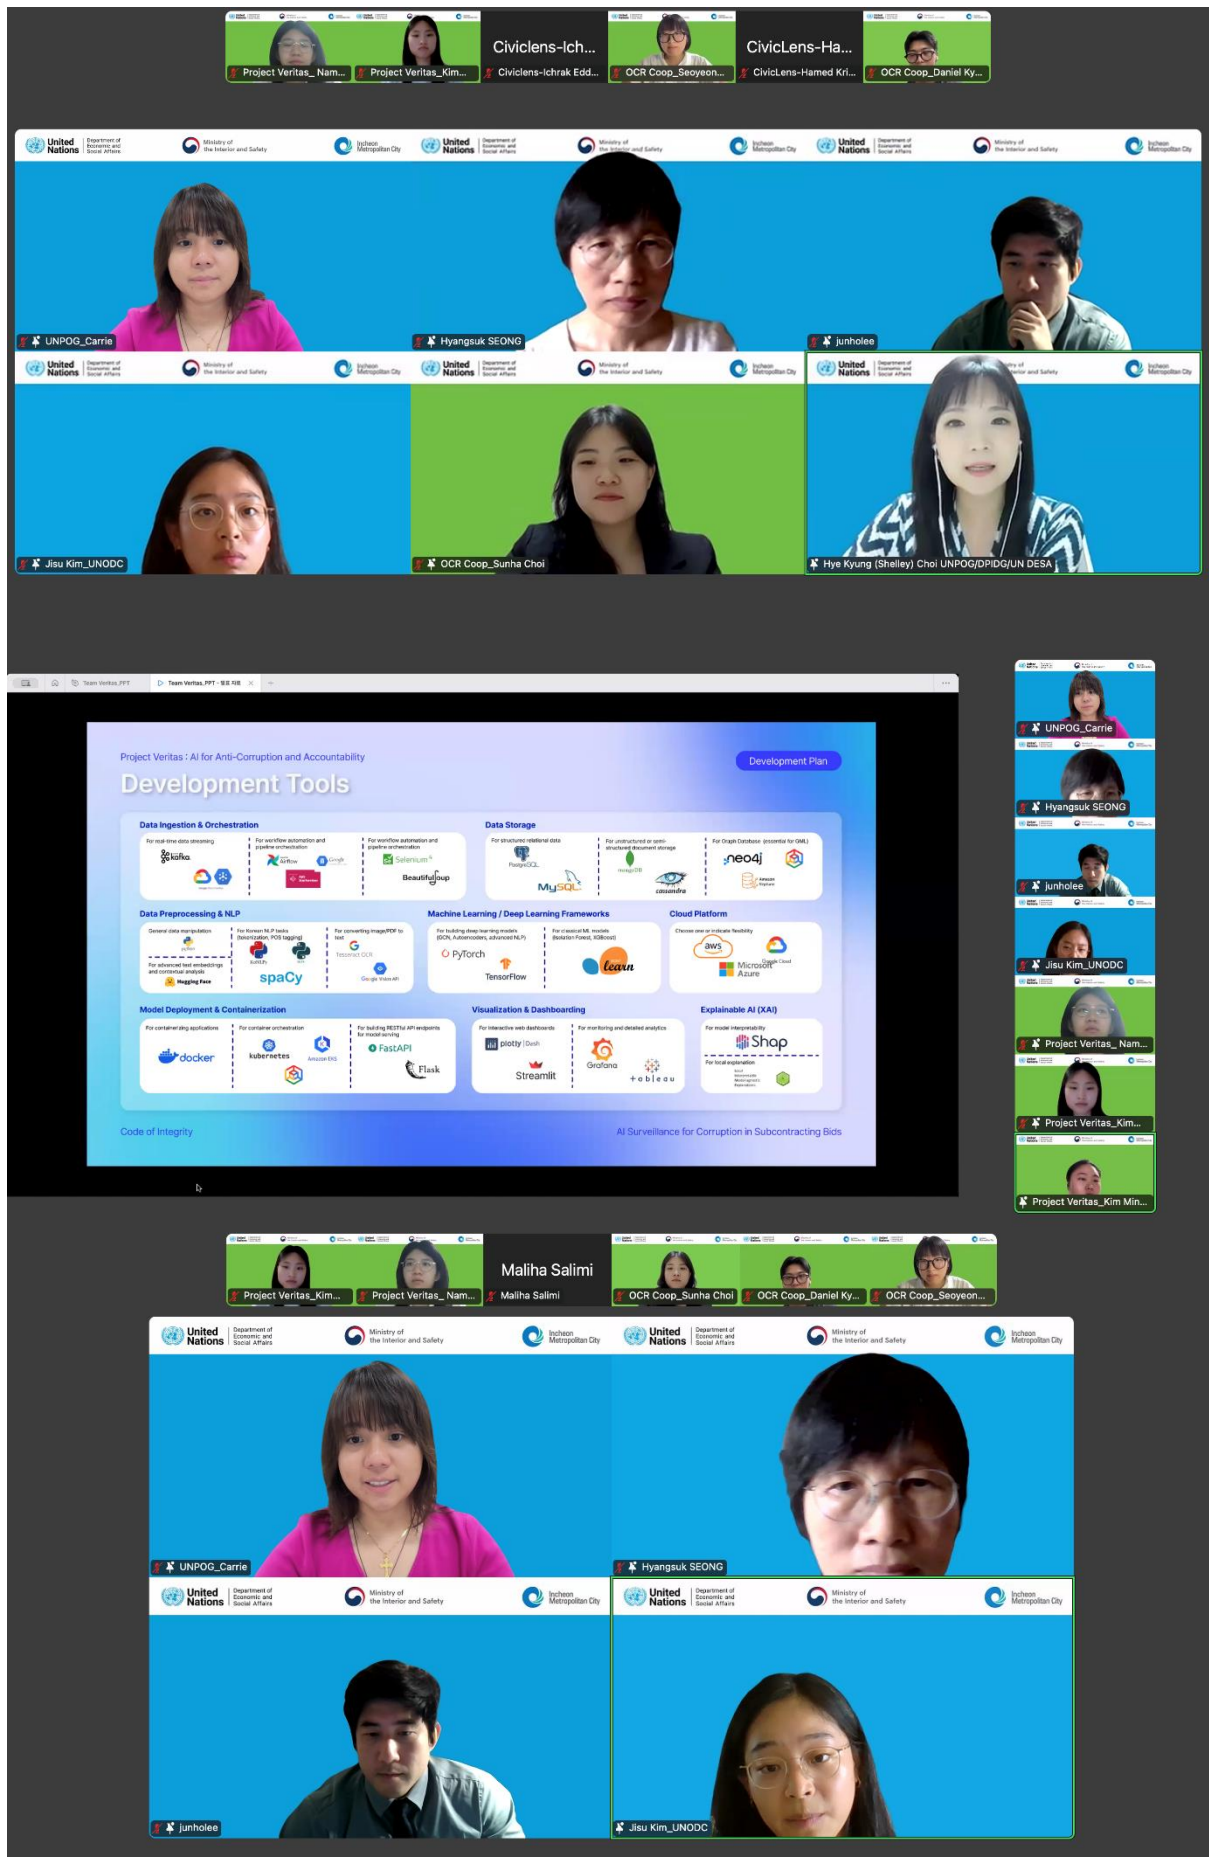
Project Veritas_ Nam... Project Veritas_Kim... Civiclens-Ich... Civiclens-Ichrak Edd... OCR Coop_Seoyeon... CivicLens-Ha... CivicLens-Hamed Kri... OCR Coop_Daniel Ky...

United Nations Department of Economic and Social Affairs Ministry of the Interior and Safety Incheon Metropolitan City

UNPOG_Carrie
Hyangsuk SEONG
junholee
Jisu Kim_UNODC
OCR Coop_Sunha Choi
Hye Kyung (Shelley) Choi UNPOG/DPIDG/UN DESA

Team Veritas.PPT
Team Veritas_PPT

Project Veritas : AI for Anti-Corruption and Accountability
Development Plan
Development Tools

Data Ingestion & Orchestration
For real-time data streaming
kafka
For workflow automation and pipeline orchestration
Airflow
For workflow automation and pipeline orchestration
Selenium
Beautiful Soup

Data Storage
For structured relational data
PostgreSQL
MySQL
For unstructured or semi-structured document storage
mongoDB
cassandra
For Graph Database (essential for GNN)
neo4j
Amazon Neptune

Data Preprocessing & NLP
General data manipulation
python
For Korean NLP tasks (tokenization, POS tagging)
spaCy
For converting image/PDF to text
Tesseract OCR
Google Vision API
For advanced text embeddings and contextual analysis
Hugging Face

Machine Learning / Deep Learning Frameworks
For building deep learning models (GCN, Autoencoders, advanced NLP)
PyTorch
TensorFlow
For classical ML models (Isolation Forest, XGBoost)
learn

Cloud Platform
Choose one or indicate flexibility
aws
Google Cloud
Microsoft Azure

Model Deployment & Containerization
For containerizing applications
docker
For container orchestration
kubernetes
Amazon EKS
For building RESTful API endpoints for model serving
FastAPI
Flask

Visualization & Dashboarding
For interactive web dashboards
plotly | Dash
Streamlit
For monitoring and detailed analytics
Grafana
+ a b l e a u

Explainable AI (XAI)
For model interpretability
Shap
For local explanation

Code of Integrity
AI Surveillance for Corruption in Subcontracting Bids

UNPOG_Carrie
Hyangsuk SEONG
junholee
Jisu Kim_UNODC
Project Veritas_ Nam...
Project Veritas_Kim...
Project Veritas_Kim Min...

Project Veritas_Kim... Project Veritas_ Nam... Maliha Salimi Maliha Salimi OCR Coop_Sunha Choi OCR Coop_Daniel Ky... OCR Coop_Seoyeon...

United Nations Department of Economic and Social Affairs Ministry of the Interior and Safety Incheon Metropolitan City

UNPOG_Carrie
Hyangsuk SEONG
junholee
Jisu Kim_UNODC